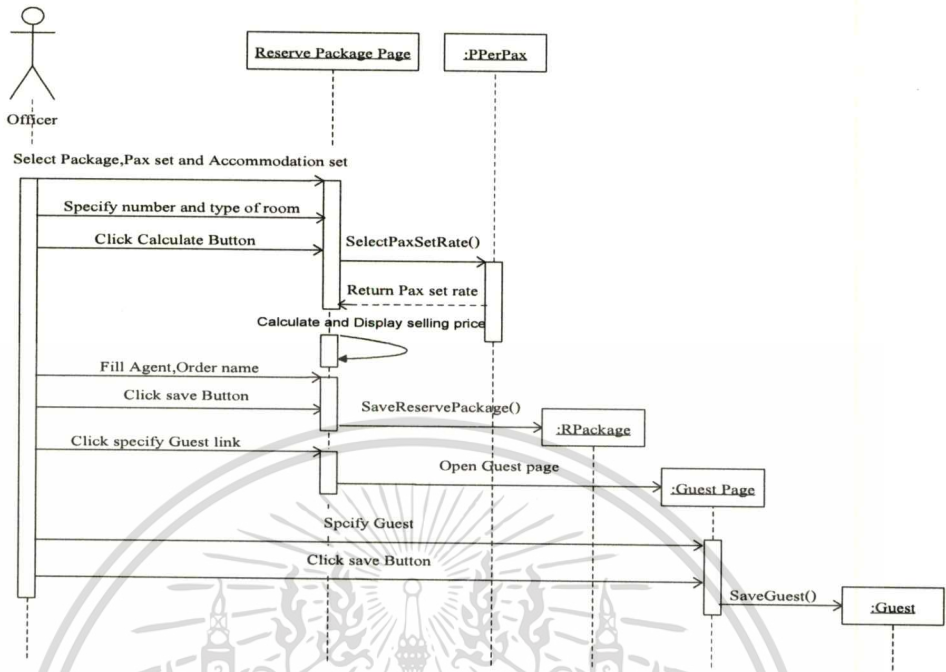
Officer

Reserve Package Page

:PPerPax

Select Package,Pax set and Accommodation set

Specify number and type of room

Click Calculate Button

SelectPaxSetRate()

Return Pax set rate

Calculate and Display selling price

Fill Agent,Order name

Click save Button

SaveReservePackage()

:RPackage

Click specify Guest link

Open Guest page

:Guest Page

Spcify Guest

Click save Button

SaveGuest()

:Guest